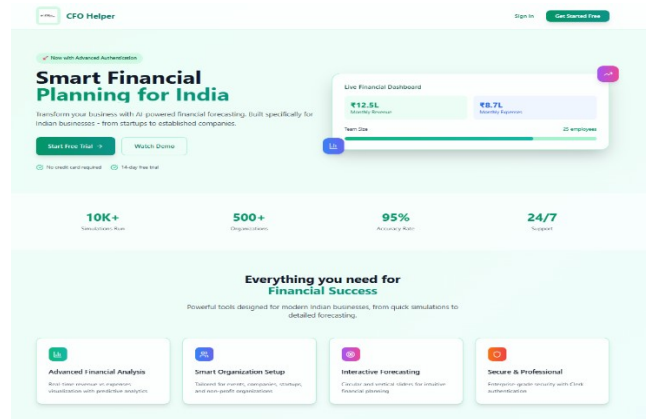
CFO Helper

Sign In

Get Started Free

Now with Advanced Authentication

Smart Financial Planning for India

Transform your business with AI-powered financial forecasting. Built specifically for Indian businesses - from startups to established companies.

Start Free Trial →

Watch Demo

No credit card required

14-day free trial

Live Financial Dashboard

₹12.5L
Monthly Revenue

₹8.7L
Monthly Expenses

Team Size

25 employees

10K+
Simulations Run

500+
Organizations

95%
Accuracy Rate

24/7
Support

Everything you need for Financial Success

Powerful tools designed for modern Indian businesses, from quick simulations to detailed forecasting.

Advanced Financial Analysis
Real-time revenue vs expenses visualization with predictive analytics

Smart Organization Setup
Tailored for events, companies, startups, and non-profit organizations

Interactive Forecasting
Circular and vertical sliders for intuitive financial planning

Secure & Professional
Enterprise-grade security with Clerk authentication